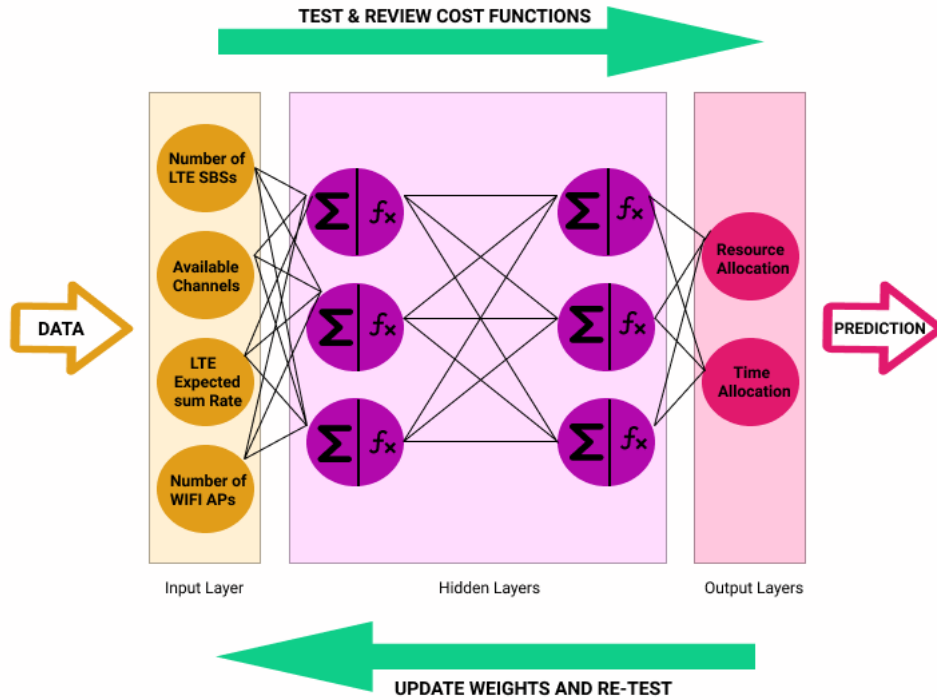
TEST & REVIEW COST FUNCTIONS

DATA

Number of LTE SBSs

Available Channels

LTE Expected sum Rate

Number of WIFI APs

$\Sigma$ $f_x$

$\Sigma$ $f_x$

$\Sigma$ $f_x$

$\Sigma$ $f_x$

$\Sigma$ $f_x$

$\Sigma$ $f_x$

Resource Allocation

Time Allocation

PREDICTION

Input Layer

Hidden Layers

Output Layers

UPDATE WEIGHTS AND RE-TEST